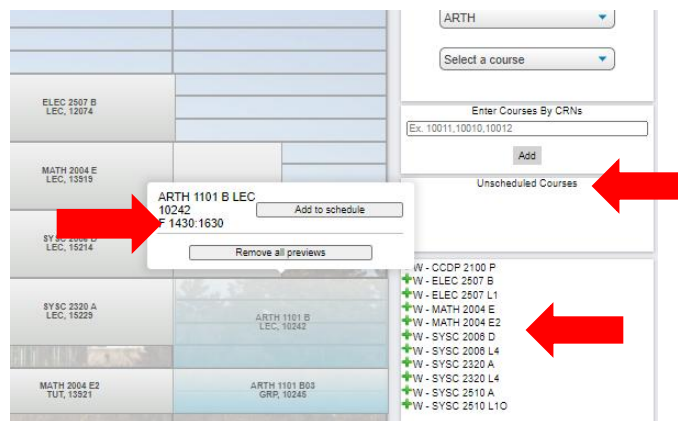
ARTH

Select a course

ELEC 2507 B
LEC, 12074

MATH 2004 E
LEC, 13919

SY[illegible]
LEC, 15214

ARTH 1101 B LEC
10242
F 1430-1630

Add to schedule

Remove all previews

Enter Courses By CRNs

Ex. 10011,10010,10012

Add

Unscheduled Courses

SYSC 2320 A
LEC, 15229

ARTH 1101 B
LEC, 10242

MATH 2004 E2
TUT, 13521

ARTH 1101 B03
GRP, 10245

W - CCDP 2100 P
W - ELEC 2507 B
W - ELEC 2507 L1
W - MATH 2004 E
W - MATH 2004 E2
W - SYSC 2006 D
W - SYSC 2006 L4
W - SYSC 2320 A
W - SYSC 2320 L4
W - SYSC 2510 A
W - SYSC 2510 L1O